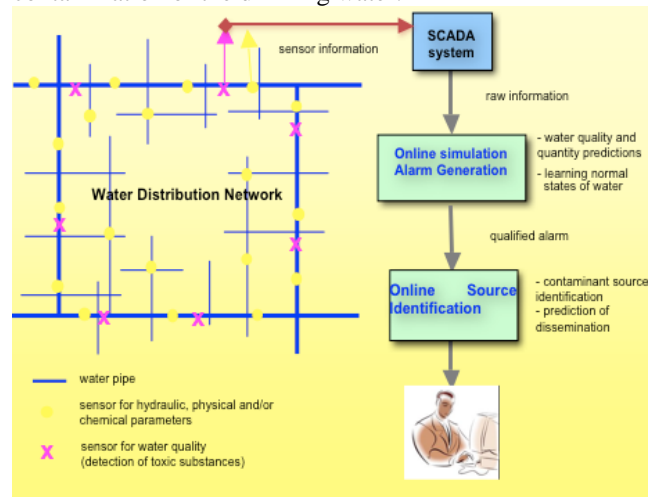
sensor information

SCADA system

raw information

Online simulation Alarm Generation

- water quality and quantity predictions
- learning normal states of water

Water Distribution Network

qualified alarm

Online Source Identification

- contaminant source identification
- prediction of dissemination

water pipe

sensor for hydraulic, physical and/or chemical parameters

X sensor for water quality (detection of toxic substances)